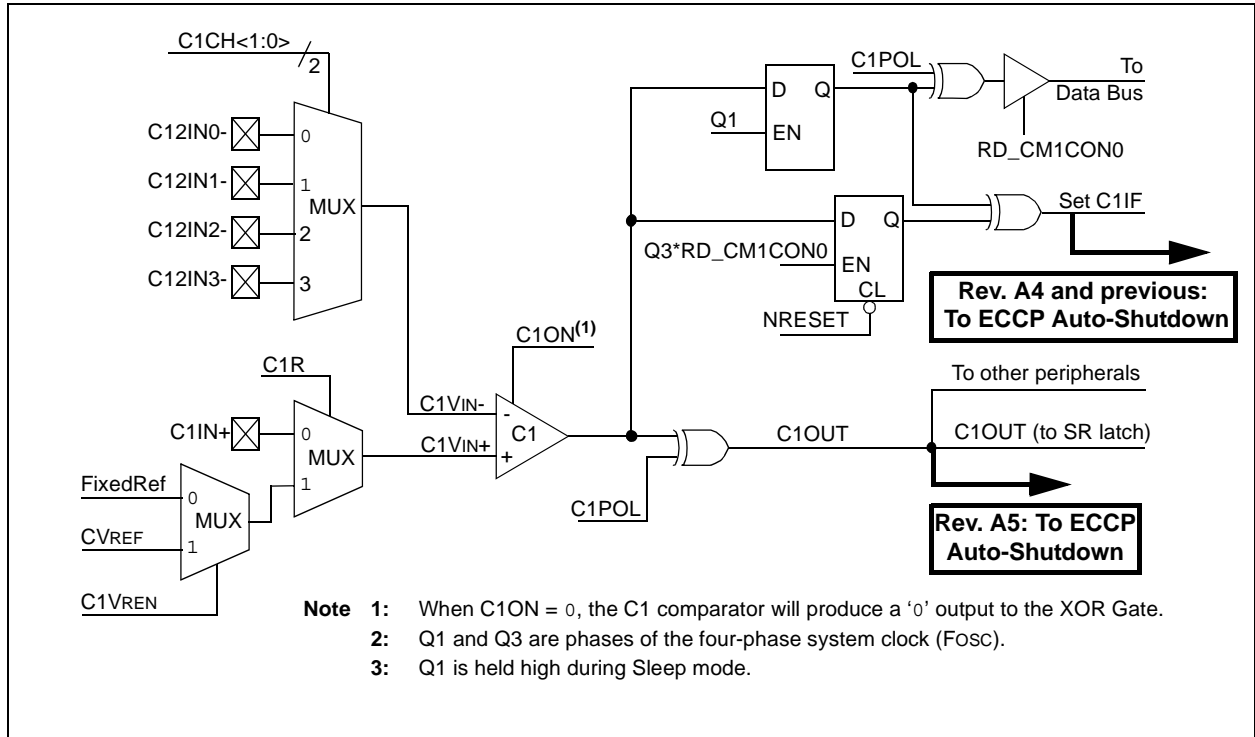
C1CH<1:0>
2
C12IN0-
C12IN1-
C12IN2-
C12IN3-
0
1
2
3
MUX
C1POL
D Q
Q1
EN
To
Data Bus
RD_CM1CON0
D Q
Q3*RD_CM1CON0
EN
CL
NRESET
Set C1IF
Rev. A4 and previous: To ECCP Auto-Shutdown
C1ON$^{(1)}$
C1R
C1IN+
0
1
MUX
C1VIN-
C1VIN+
-
+
C1
C1OUT
To other peripherals
C1OUT (to SR latch)
FixedRef
0
CVREF
1
MUX
C1VREN
C1POL
Rev. A5: To ECCP Auto-Shutdown

Note 1: When C1ON = 0, the C1 comparator will produce a '0' output to the XOR Gate.
2: Q1 and Q3 are phases of the four-phase system clock (FOSC).
3: Q1 is held high during Sleep mode.